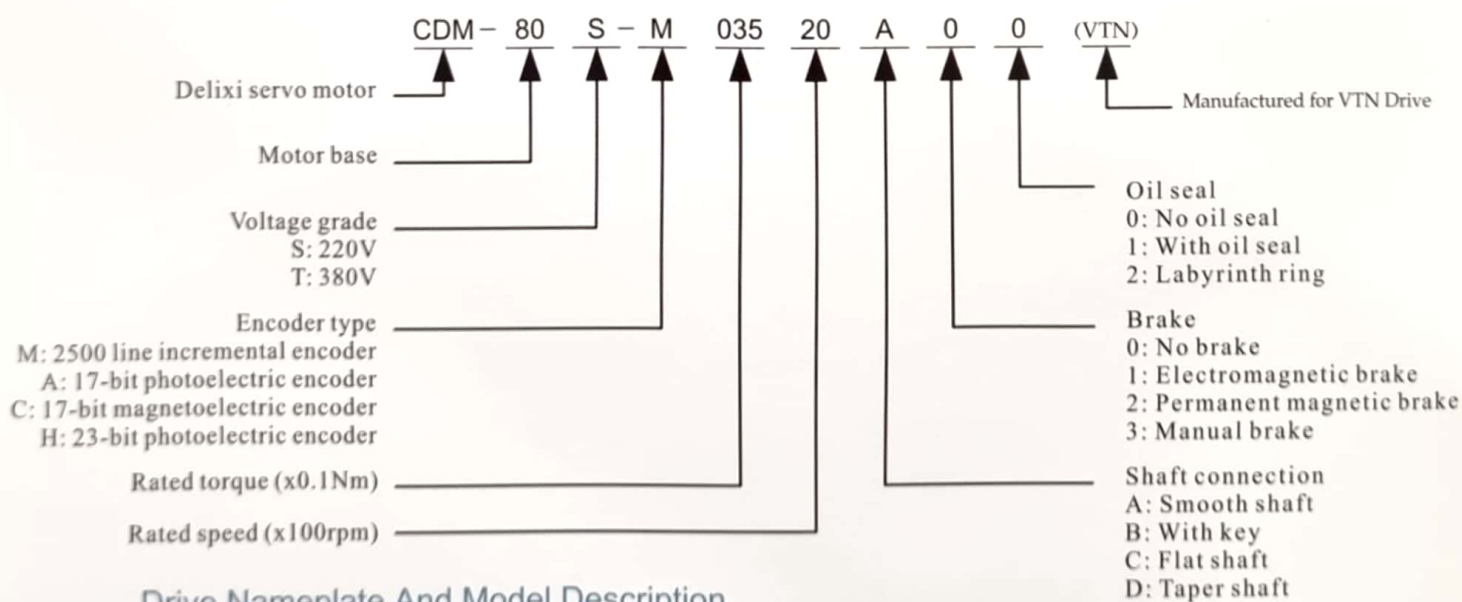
CDM – 80 S – M 035 20 A 0 0 (VTN)

Delixi servo motor

Motor base

Voltage grade
S: 220V
T: 380V

Encoder type
M: 2500 line incremental encoder
A: 17-bit photoelectric encoder
C: 17-bit magnetoelectric encoder
H: 23-bit photoelectric encoder

Rated torque (x0.1Nm)

Rated speed (x100rpm)

Manufactured for VTN Drive

Oil seal
0: No oil seal
1: With oil seal
2: Labyrinth ring

Brake
0: No brake
1: Electromagnetic brake
2: Permanent magnetic brake
3: Manual brake

Shaft connection
A: Smooth shaft
B: With key
C: Flat shaft
D: Taper shaft

Drive Nameplate And Model Description